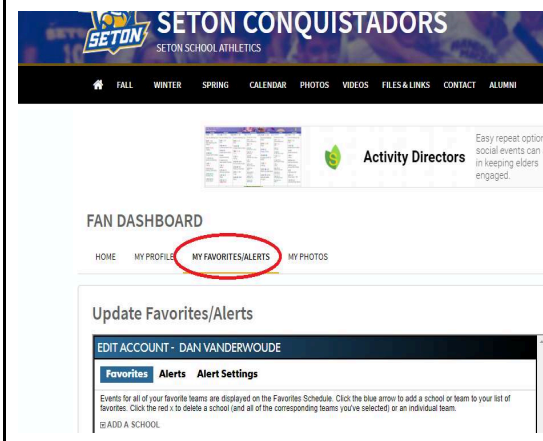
SETON

SETON CONQUISTADORS
SETON SCHOOL ATHLETICS

FALL WINTER SPRING CALENDAR PHOTOS VIDEOS FILES & LINKS CONTACT ALUMNI

Activity Directors

Easy repeat option social events can in keeping elders engaged.

FAN DASHBOARD

HOME MY PROFILE MY FAVORITES/ALERTS MY PHOTOS

Update Favorites/Alerts

EDIT ACCOUNT - DAN VANDERWOUDE

Favorites Alerts Alert Settings

Events for all of your favorite teams are displayed on the Favorites Schedule. Click the blue arrow to add a school or team to your list of favorites. Click the red x to delete a school (and all of the corresponding teams you've selected) or an individual team.

⊞ ADD A SCHOOL